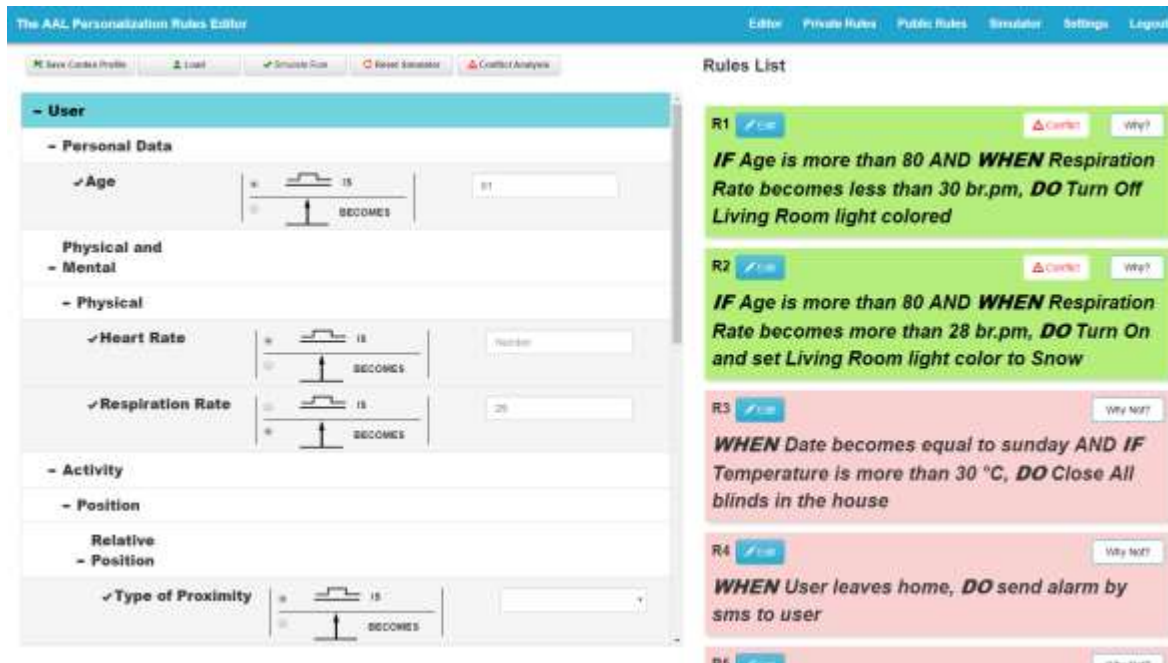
The AAL Personalization Rules Editor

Editor Private Rules Public Rules Simulator Settings Logout

Save Context Profile Load Simulate Run Reset Simulator Conflict Analysis

Rules List

- User

- Personal Data

✓Age IS BECOMES 81

Physical and - Mental

- Physical

✓Heart Rate IS BECOMES Number

✓Respiration Rate IS BECOMES 29

- Activity

- Position

Relative - Position

✓Type of Proximity IS BECOMES

R1 Edit Conflict Why?

*IF* Age is more than 80 AND *WHEN* Respiration Rate becomes less than 30 br.pm, *DO* Turn Off Living Room light colored

R2 Edit Conflict Why?

*IF* Age is more than 80 AND *WHEN* Respiration Rate becomes more than 28 br.pm, *DO* Turn On and set Living Room light color to Snow

R3 Edit Why Not?

*WHEN* Date becomes equal to sunday AND *IF* Temperature is more than 30 °C, *DO* Close All blinds in the house

R4 Edit Why Not?

*WHEN* User leaves home, *DO* send alarm by sms to user

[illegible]